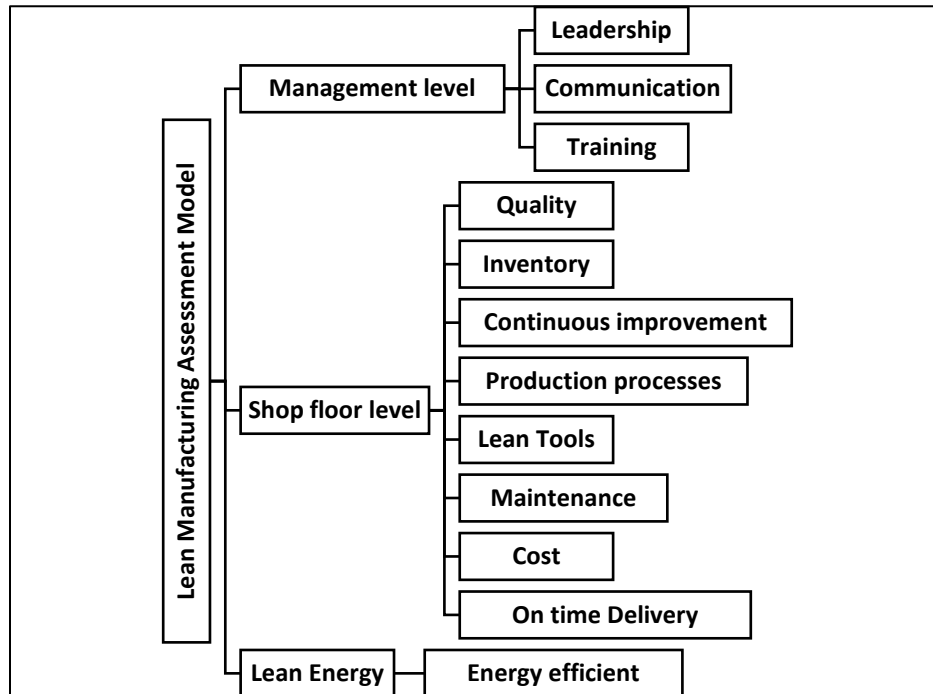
Lean Manufacturing Assessment Model

Management level

Leadership

Communication

Training

Shop floor level

Quality

Inventory

Continuous improvement

Production processes

Lean Tools

Maintenance

Cost

On time Delivery

Lean Energy

Energy efficient